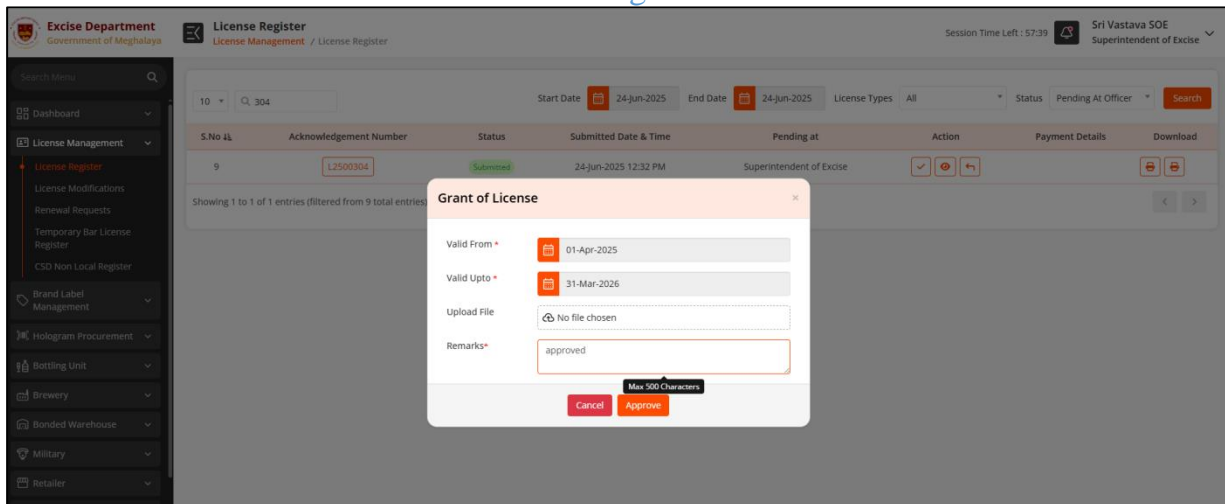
Excise Department
Government of Meghalaya

License Register
License Management / License Register

Session Time Left : 57:39

Sri Vastava SOE
Superintendent of Excise

Search Menu

Dashboard
License Management
License Register
License Modifications
Renewal Requests
Temporary Bar License Register
CSD Non Local Register
Brand Label Management
Hologram Procurement
Bottling Unit
Brewery
Bonded Warehouse
Military
Retailer

10 304

Start Date 24-Jun-2025 End Date 24-Jun-2025 License Types All Status Pending At Officer Search

| S.No | Acknowledgement Number | Status | Submitted Date & Time | Pending at | Action | Payment Details | Download |
|---|---|---|---|---|---|---|---|
| 9 | L2500304 | Submitted | 24-Jun-2025 12:32 PM | Superintendent of Excise | | | |

Showing 1 to 1 of 1 entries (filtered from 9 total entries)

Grant of License

Valid From * 01-Apr-2025

Valid Upto * 31-Mar-2026

Upload File No file chosen

Remarks* approved

Max 500 Characters

Cancel Approve